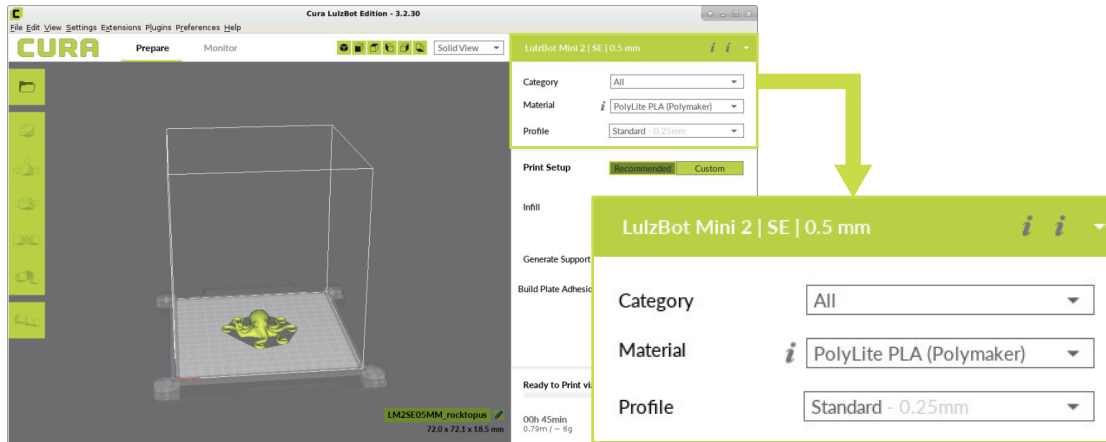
Cura LulzBot Edition - 3.2.30

File Edit View Settings Extensions Plugins Preferences Help

CURA

Prepare

Monitor

Solid View

LulzBot Mini 2 | SE | 0.5 mm

Category

All

Material

PolyLite PLA (Polymaker)

Profile

Standard - 0.25mm

Print Setup

Recommended

Custom

Infill

Generate Support

Build Plate Adhesio

Ready to Print vi

00h 45min

0.79m / ~ 6g

LM2SE05MM_rocktopus

72.0 x 72.1 x 18.5 mm

LulzBot Mini 2 | SE | 0.5 mm

Category

All

Material

PolyLite PLA (Polymaker)

Profile

Standard - 0.25mm